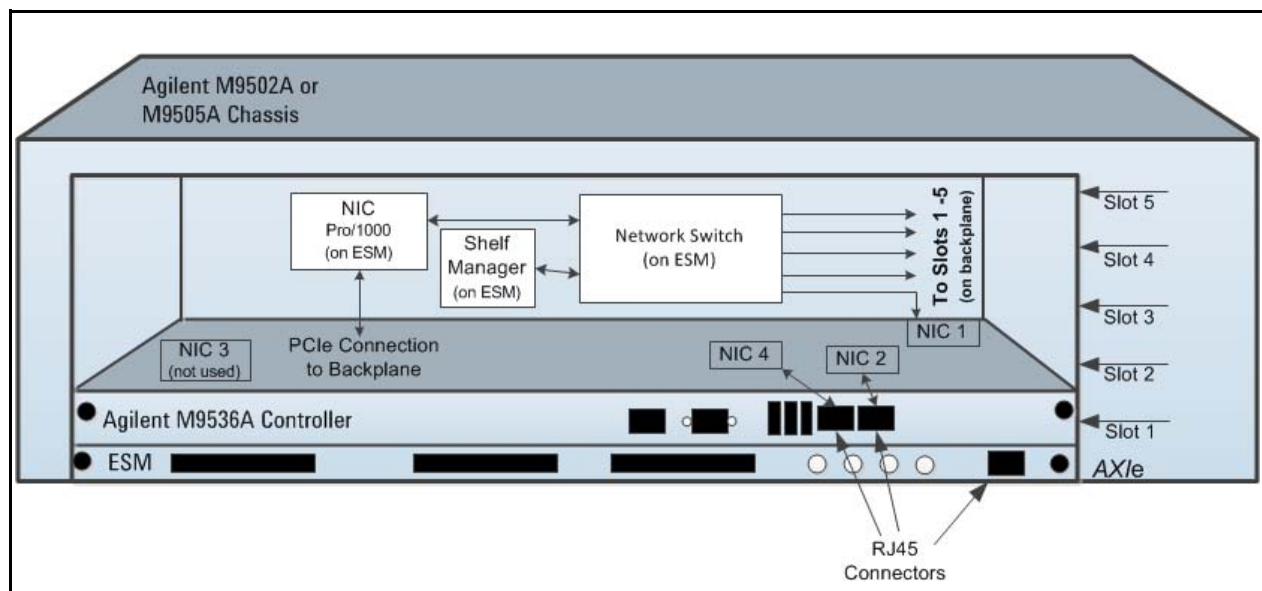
Agilent M9502A or M9505A Chassis

NIC
Pro/1000
(on ESM)

Shelf
Manager
(on ESM)

Network Switch
(on ESM)

To Slots 1 -5
(on backplane)

Slot 5

Slot 4

Slot 3

Slot 2

Slot 1

NIC 1

NIC 3
(not used)

PCIe Connection
to Backplane

NIC 4

NIC 2

Agilent M9536A Controller

ESM

AXIe

RJ45
Connectors